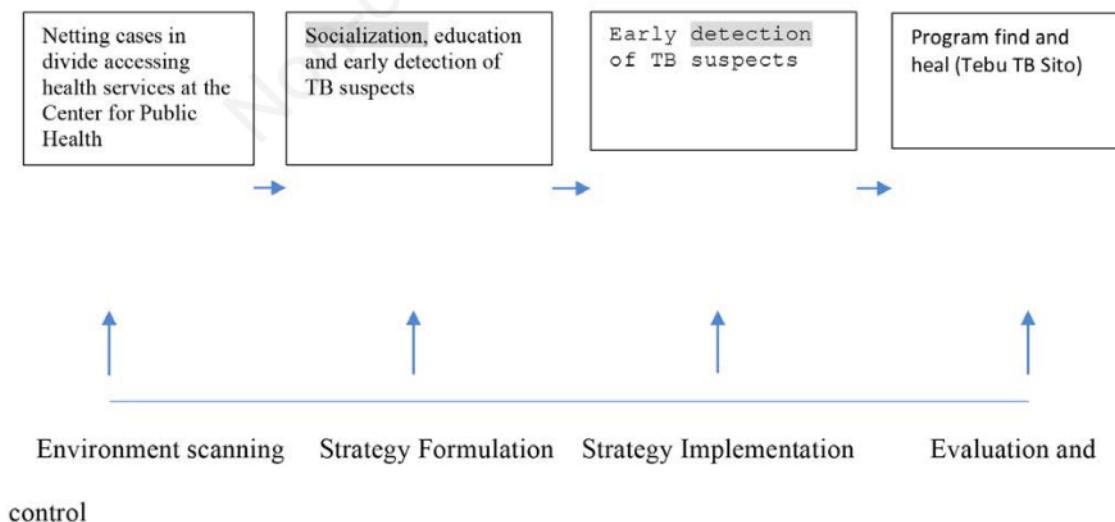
Netting cases in divide accessing health services at the Center for Public Health

Socialization, education and early detection of TB suspects

Early detection of TB suspects

Program find and heal (Tebu TB Sito)

Environment scanning Strategy Formulation Strategy Implementation Evaluation and control